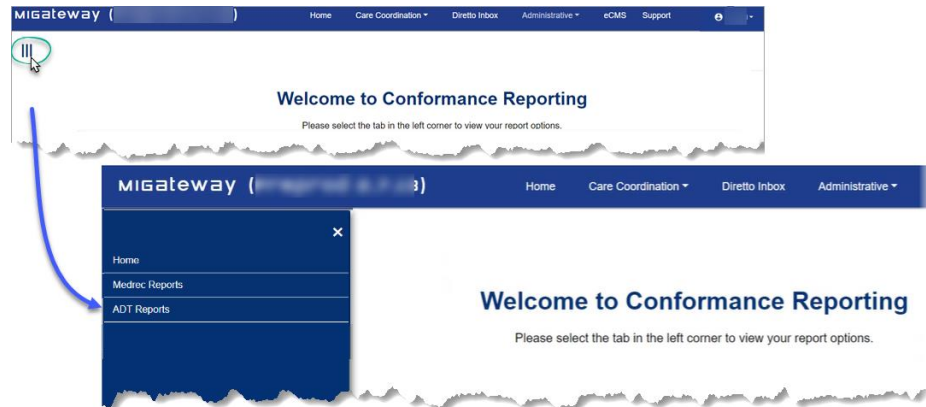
MIGateway ([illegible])

Home Care Coordination ▾ Diretto Inbox Administrative ▾ eCMS Support

Welcome to Conformance Reporting

Please select the tab in the left corner to view your report options.

MIGateway ([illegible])

Home Care Coordination ▾ Diretto Inbox Administrative ▾

×

Home

Medrec Reports

ADT Reports

Welcome to Conformance Reporting

Please select the tab in the left corner to view your report options.